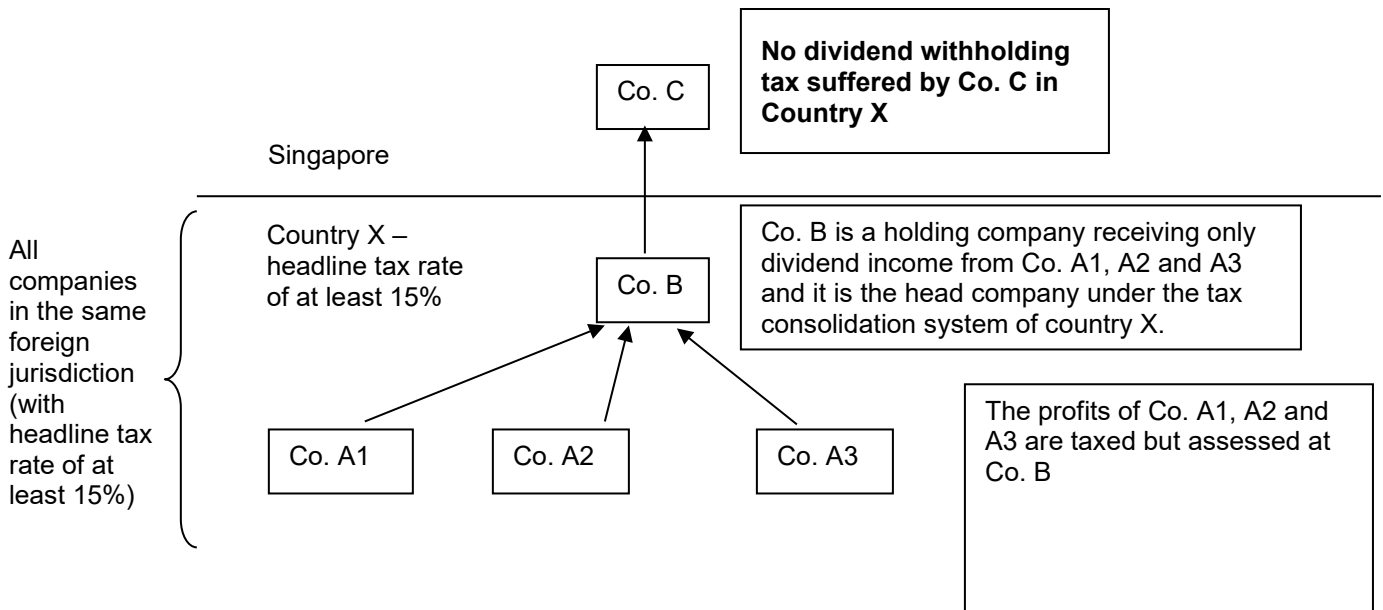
Co. C

No dividend withholding tax suffered by Co. C in Country X

Singapore

All companies in the same foreign jurisdiction (with headline tax rate of at least 15%)

Country X – headline tax rate of at least 15%

Co. B

Co. B is a holding company receiving only dividend income from Co. A1, A2 and A3 and it is the head company under the tax consolidation system of country X.

Co. A1

Co. A2

Co. A3

The profits of Co. A1, A2 and A3 are taxed but assessed at Co. B